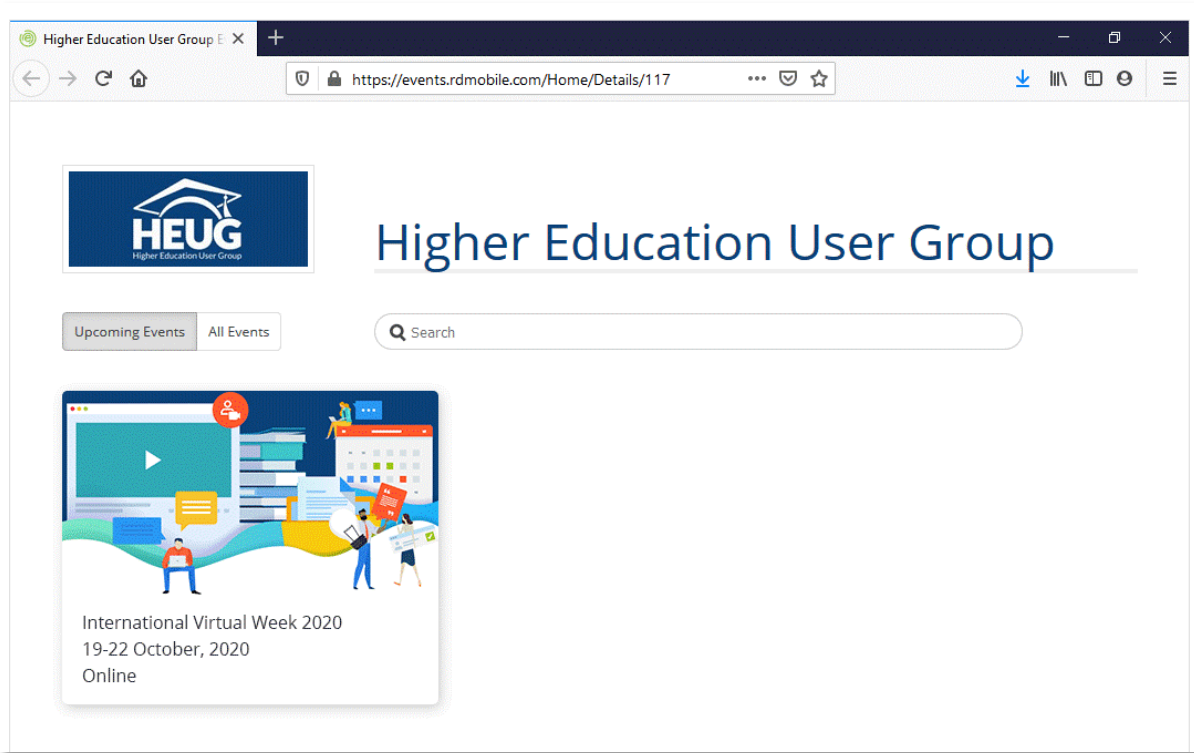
Higher Education User Group E

https://events.rdmobile.com/Home/Details/117

HEUG
Higher Education User Group

Higher Education User Group

Upcoming Events
All Events

Search

International Virtual Week 2020
19-22 October, 2020
Online